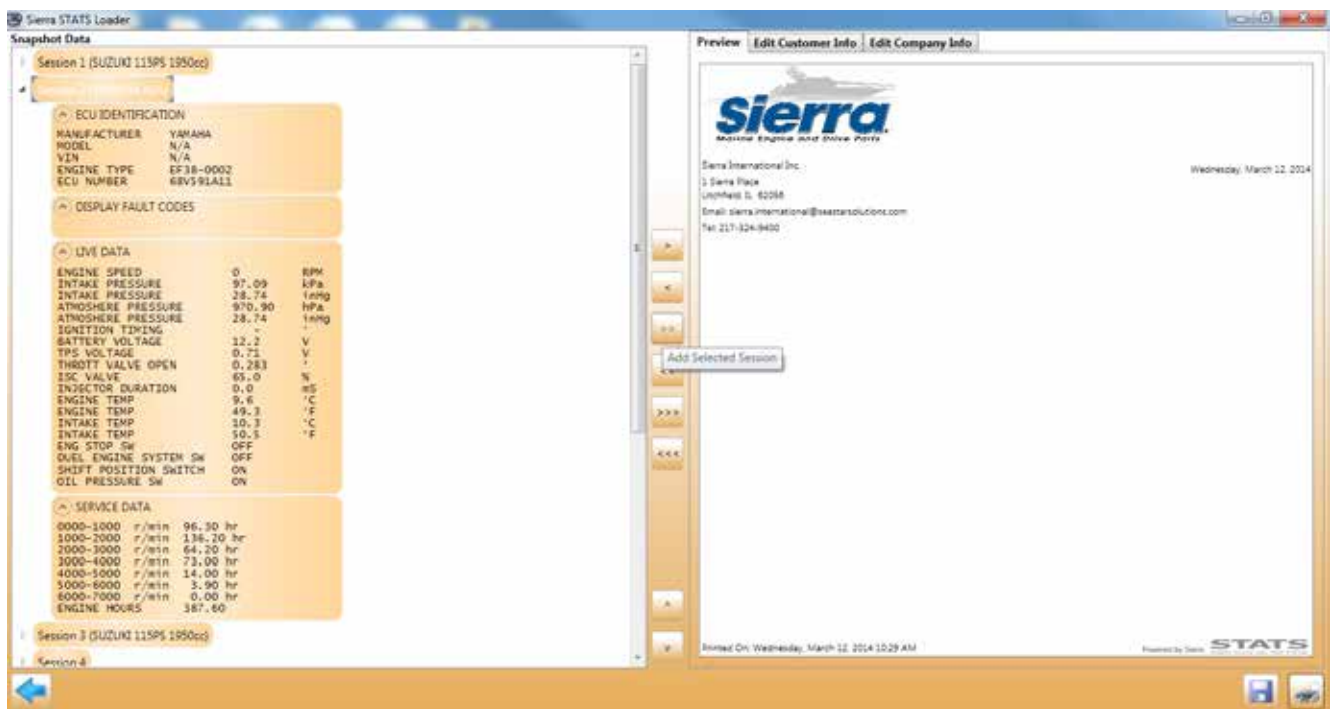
Sierra STATS Loader

Snapshot Data

Session 1 (SUZUKI 115PS 1950cc)

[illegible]

ECU IDENTIFICATION

| | |
|---|---|
| MANUFACTURER | YAMAHA |
| MODEL | N/A |
| VIN | N/A |
| ENGINE TYPE | EF38-0002 |
| ECU NUMBER | 68V591A11 |

DISPLAY FAULT CODES

LIVE DATA

| | | |
|---|---|---|
| ENGINE SPEED | 0 | RPM |
| INTAKE PRESSURE | 97.09 | kPa |
| INTAKE PRESSURE | 28.74 | inHg |
| ATMOSHERE PRESSURE | 970.90 | hPa |
| ATMOSHERE PRESSURE | 28.74 | inHg |
| IGNITION TIMING | - | ° |
| BATTERY VOLTAGE | 12.2 | V |
| TPS VOLTAGE | 0.71 | V |
| THROTT VALVE OPEN | 0.283 | ° |
| ISC VALVE | 65.0 | % |
| INJECTOR DURATION | 0.0 | mS |
| ENGINE TEMP | 9.6 | °C |
| ENGINE TEMP | 49.3 | °F |
| INTAKE TEMP | 10.3 | °C |
| INTAKE TEMP | 50.5 | °F |
| ENG STOP SW | OFF | |
| DUEL ENGINE SYSTEM SW | OFF | |
| SHIFT POSITION SWITCH | ON | |
| OIL PRESSURE SW | ON | |

SERVICE DATA

| | | |
|---|---|---|
| 0000-1000 | r/min | 96.30 hr |
| 1000-2000 | r/min | 136.20 hr |
| 2000-3000 | r/min | 64.20 hr |
| 3000-4000 | r/min | 73.00 hr |
| 4000-5000 | r/min | 14.00 hr |
| 5000-6000 | r/min | 3.90 hr |
| 6000-7000 | r/min | 0.00 hr |
| ENGINE HOURS | | 387.60 |

Session 3 (SUZUKI 115PS 1950cc)

Session 4

>
<
>>
Add Selected Session
<<
>>>
<<<

Preview | Edit Customer Info | Edit Company Info

Sierra
Marine Engine and Drive Parts

Sierra International Inc.
1 Sierra Place
Litchfield, IL 62056
Email: sierra.international@seastarsolutions.com
Tel: 217-324-9400

Wednesday, March 12, 2014

Printed On: Wednesday, March 12, 2014 10:29 AM

Powered by Sierra STATS